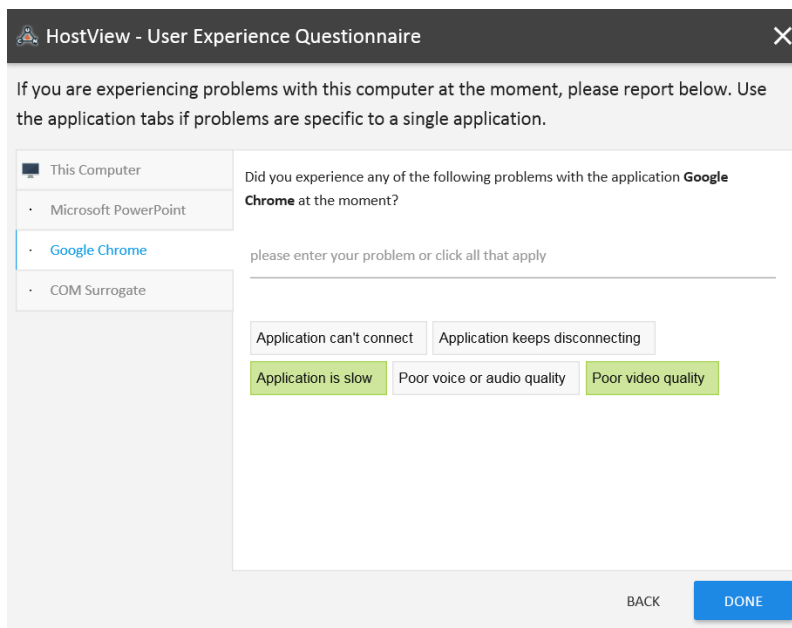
HostView - User Experience Questionnaire

If you are experiencing problems with this computer at the moment, please report below. Use the application tabs if problems are specific to a single application.

This Computer
· Microsoft PowerPoint
· Google Chrome
· COM Surrogate

Did you experience any of the following problems with the application **Google Chrome** at the moment?

please enter your problem or click all that apply

Application can't connect
Application keeps disconnecting
Application is slow
Poor voice or audio quality
Poor video quality

BACK
DONE